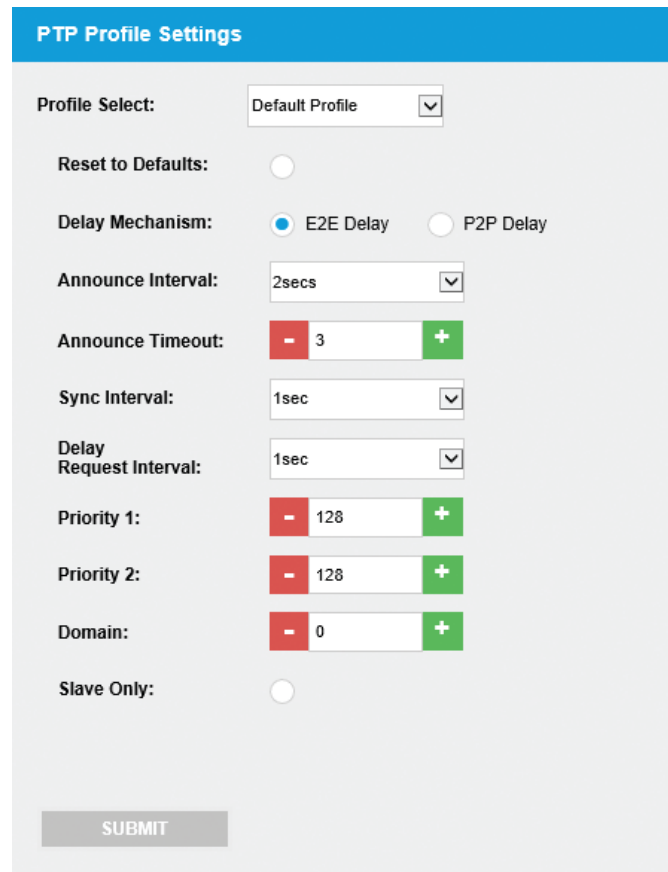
PTP Profile Settings

Profile Select: Default Profile

Reset to Defaults:

Delay Mechanism: E2E Delay P2P Delay

Announce Interval: 2secs

Announce Timeout: - 3 +

Sync Interval: 1sec

Delay Request Interval: 1sec

Priority 1: - 128 +

Priority 2: - 128 +

Domain: - 0 +

Slave Only:

SUBMIT